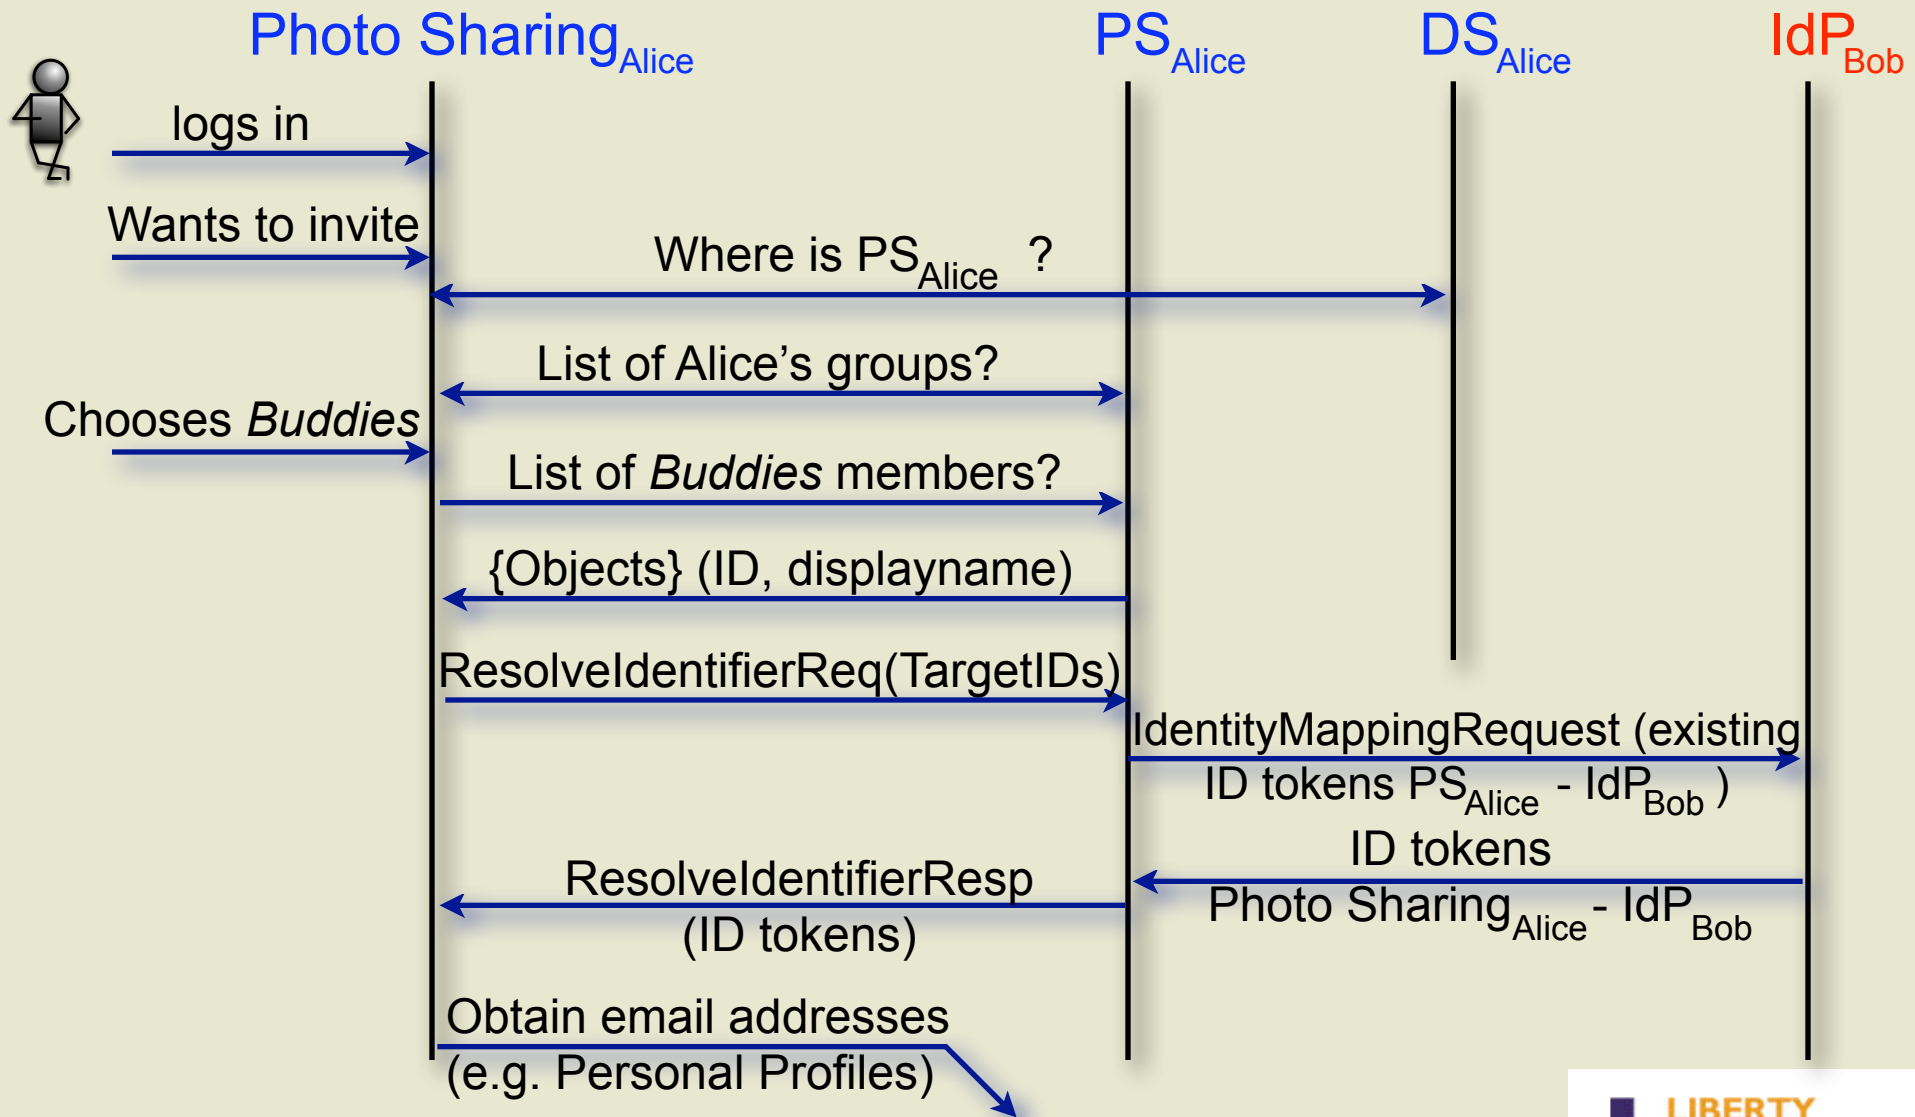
Photo Sharing$_{Alice}$

PS$_{Alice}$

DS$_{Alice}$

IdP$_{Bob}$

logs in

Wants to invite

Where is PS$_{Alice}$ ?

List of Alice’s groups?

Chooses *Buddies*

List of *Buddies* members?

{Objects} (ID, displayname)

ResolveIdentifierReq(TargetIDs)

IdentityMappingRequest (existing ID tokens PS$_{Alice}$ - IdP$_{Bob}$ )

ID tokens Photo Sharing$_{Alice}$ - IdP$_{Bob}$

ResolveIdentifierResp (ID tokens)

Obtain email addresses (e.g. Personal Profiles)

LIBERTY